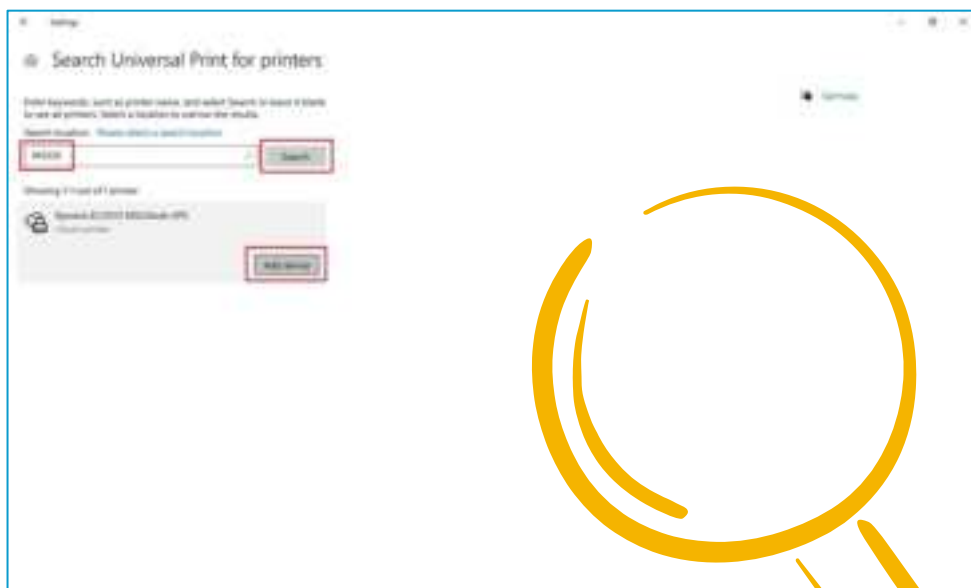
Settings

Search Universal Print for printers

Enter keywords, such as printer name, and select Search. Or leave it blank to see all printers. Select a location to narrow the results.

Search location: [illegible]

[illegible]

Search

Showing 1-1 out of 1 printer

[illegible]

Cloud printer

Add device

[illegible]